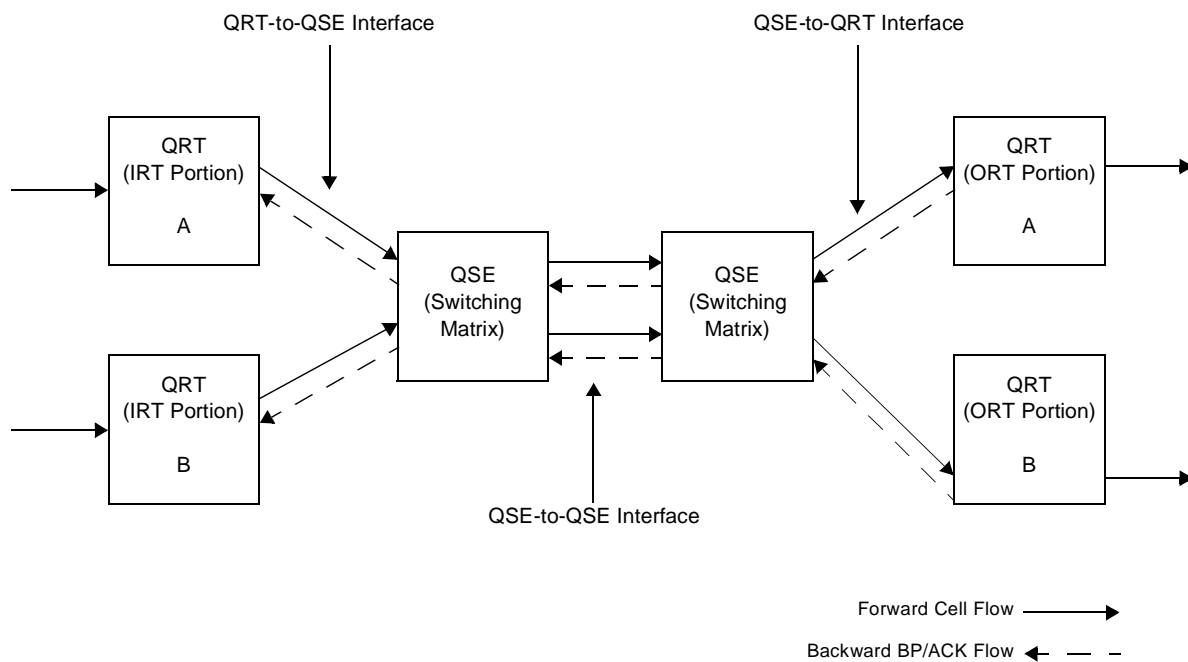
QRT-to-QSE Interface

QSE-to-QRT Interface

QRT
(IRT Portion)
A

QRT
(IRT Portion)
B

QSE
(Switching Matrix)

QSE
(Switching Matrix)

QRT
(ORT Portion)
A

QRT
(ORT Portion)
B

QSE-to-QSE Interface

Forward Cell Flow

Backward BP/ACK Flow